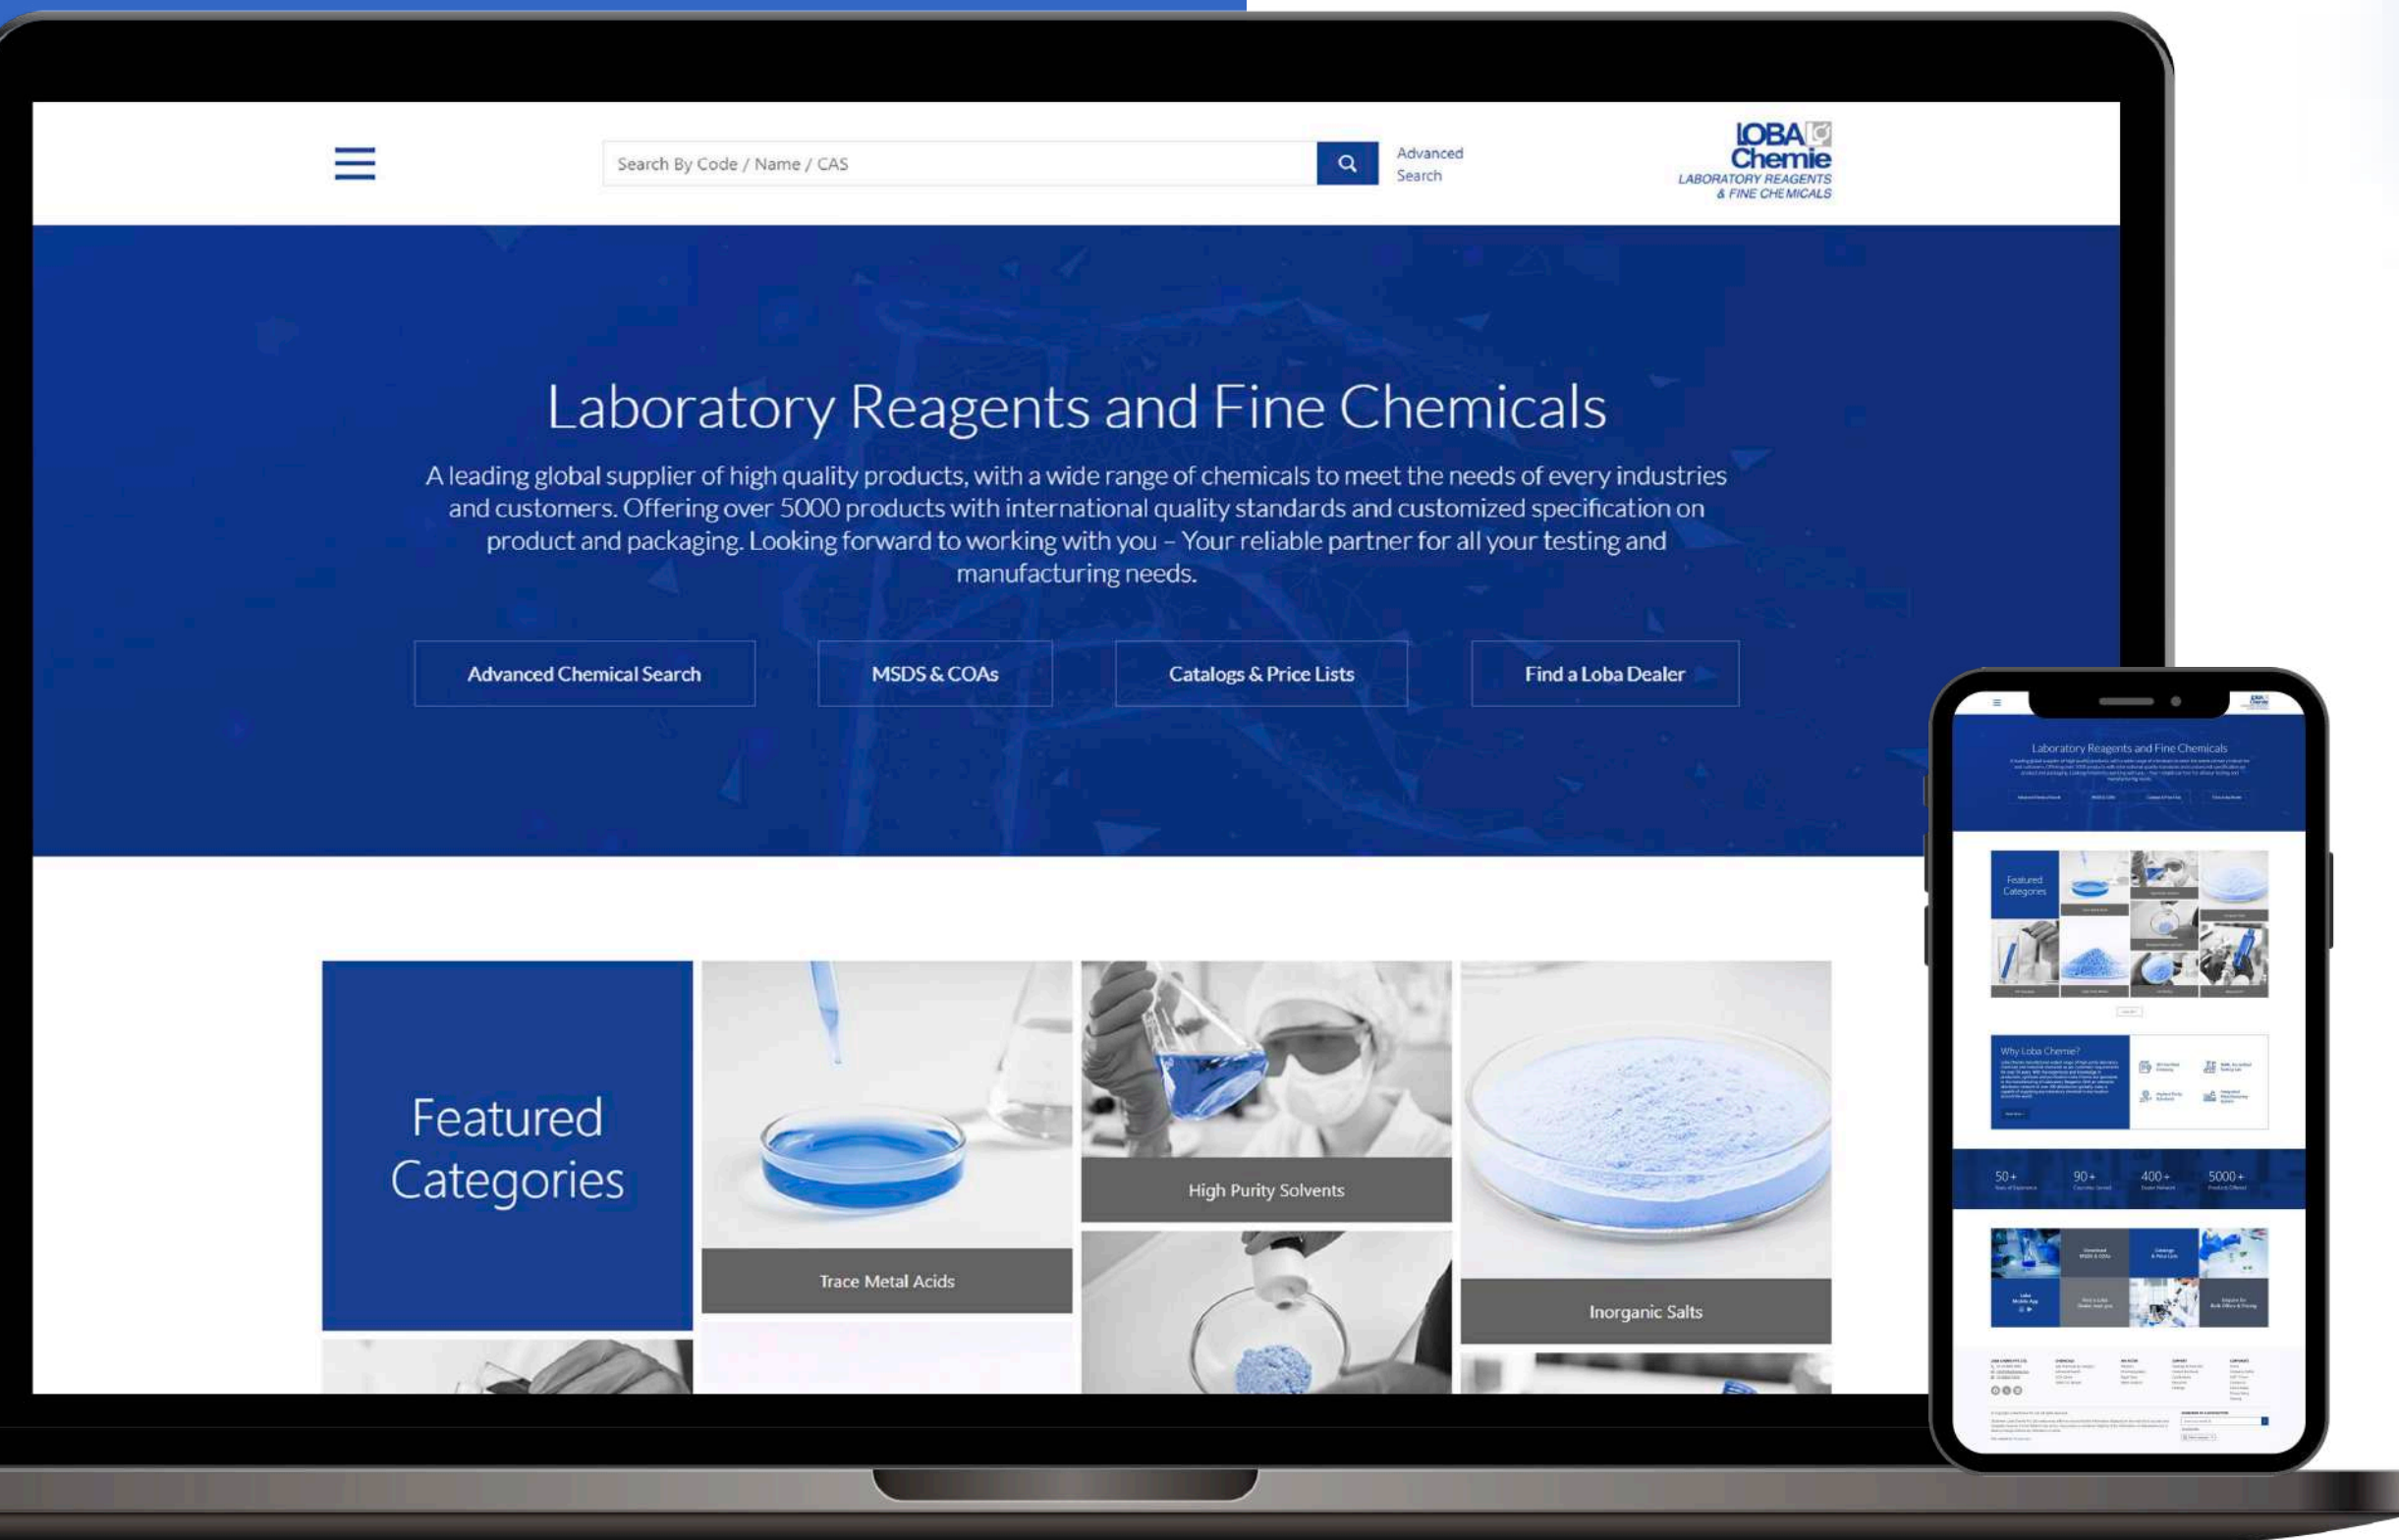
Search By Code / Name / CAS

Advanced Search

LOBA Chemie
LABORATORY REAGENTS & FINE CHEMICALS

Laboratory Reagents and Fine Chemicals

A leading global supplier of high quality products, with a wide range of chemicals to meet the needs of every industries and customers. Offering over 5000 products with international quality standards and customized specification on product and packaging. Looking forward to working with you – Your reliable partner for all your testing and manufacturing needs.

Advanced Chemical Search

MSDS & COAs

Catalogs & Price Lists

Find a Loba Dealer

Featured Categories

Trace Metal Acids

High Purity Solvents

Inorganic Salts

Laboratory Reagents and Fine Chemicals

Featured Categories

Why Loba Chemie?

50+

90+

400+

5000+